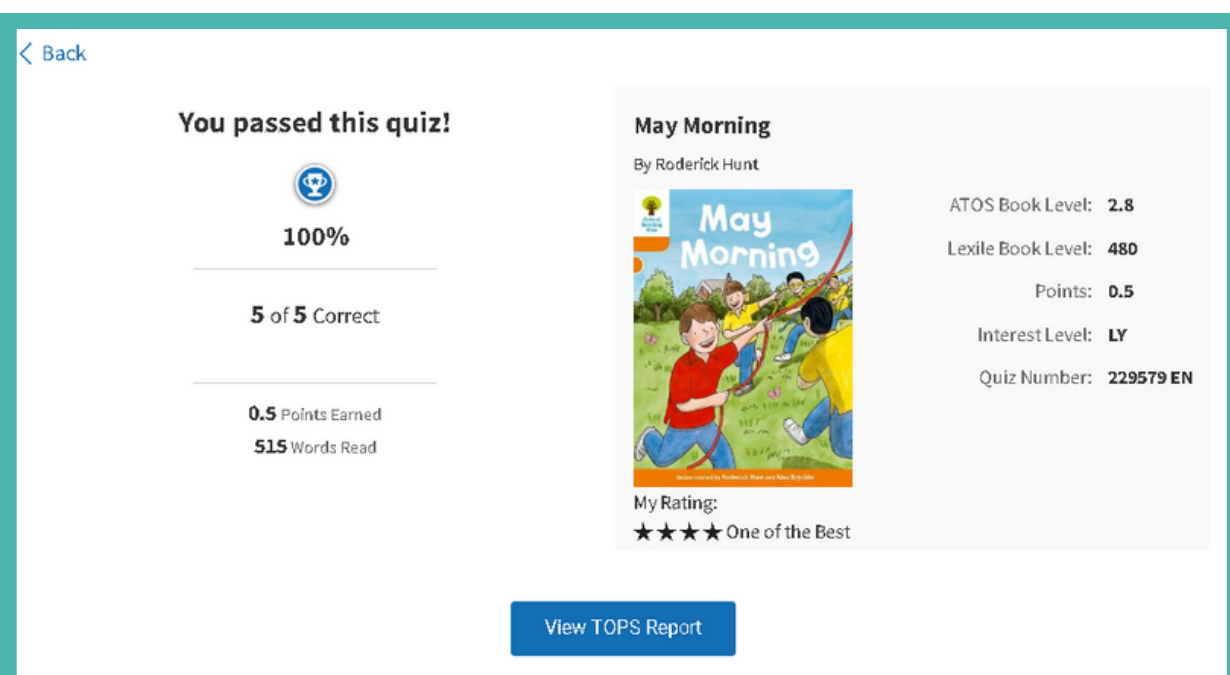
< Back

You passed this quiz!

100%

5 of 5 Correct

0.5 Points Earned
515 Words Read

May Morning
By Roderick Hunt

May Morning

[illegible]

My Rating:
★★★★ One of the Best

ATOS Book Level: 2.8
Lexile Book Level: 480
Points: 0.5
Interest Level: LY
Quiz Number: 229579 EN

View TOPS Report